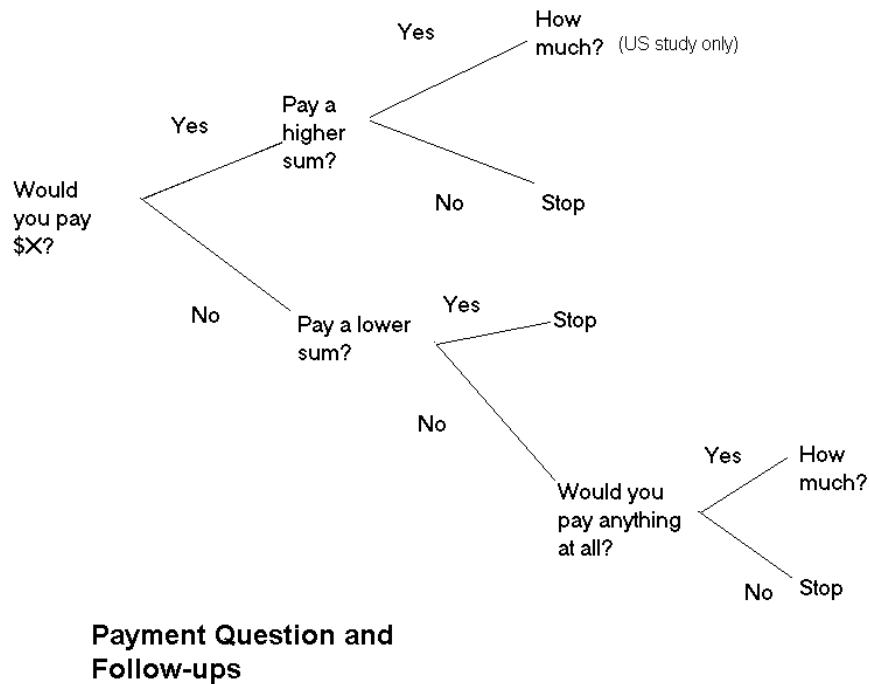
Would you pay $X?

Yes

Pay a higher sum?

Yes

How much? (US study only)

No

Stop

No

Pay a lower sum?

Yes

Stop

No

Would you pay anything at all?

Yes

How much?

No

Stop

Payment Question and Follow-ups